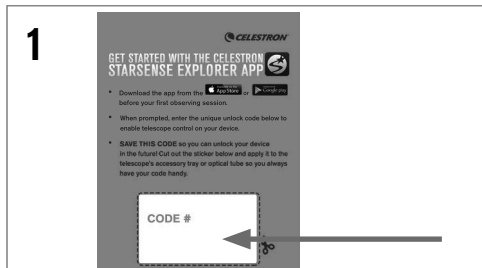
1

CELESTRON

GET STARTED WITH THE CELESTRON STARSENSE EXPLORER APP

• Download the app from the App Store or Google play before your first observing session.

• When prompted, enter the unique unlock code below to enable telescope control on your device.

• SAVE THIS CODE so you can unlock your device in the future! Cut out the sticker below and apply it to the telescope's accessory tray or optical tube so you always have your code handy.

CODE #